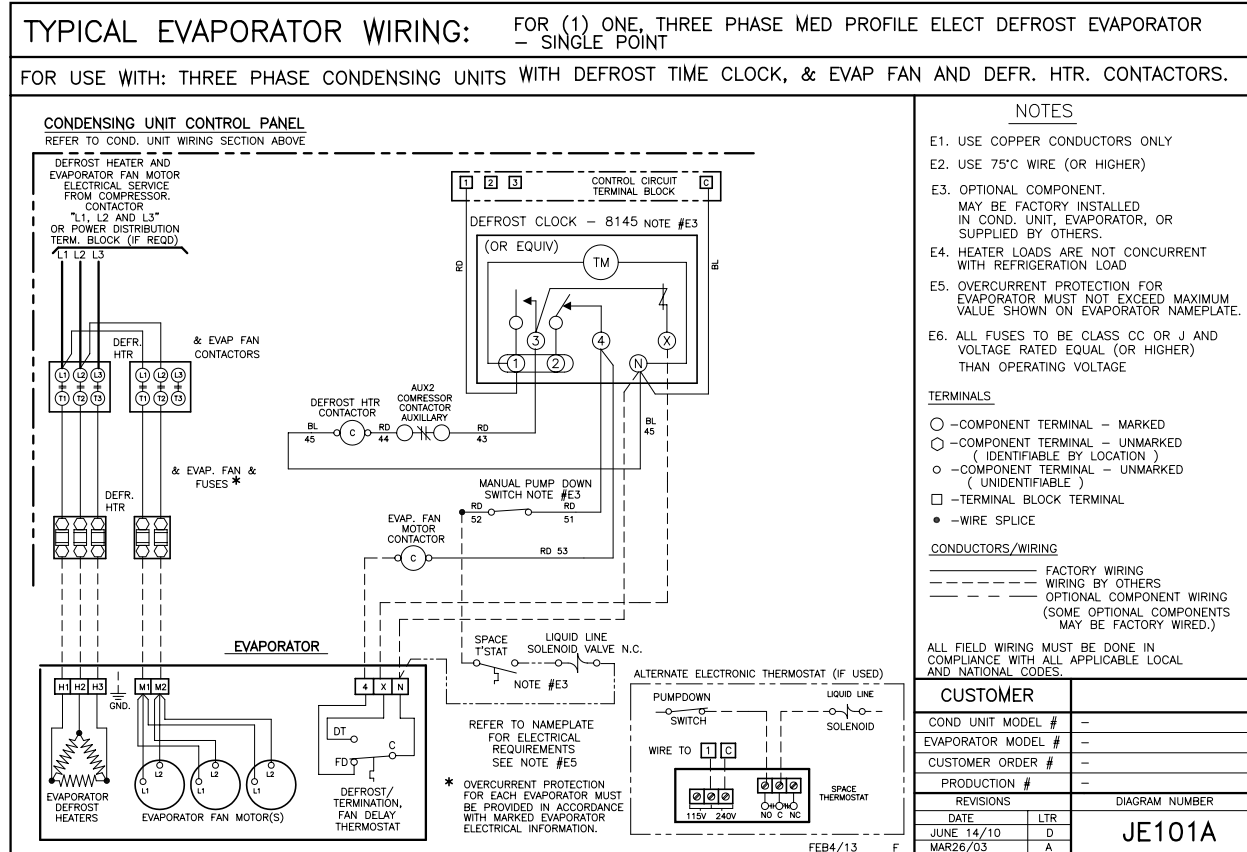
TYPICAL EVAPORATOR WIRING: FOR (1) ONE, THREE PHASE MED PROFILE ELECT DEFROST EVAPORATOR – SINGLE POINT

FOR USE WITH: THREE PHASE CONDENSING UNITS WITH DEFROST TIME CLOCK, & EVAP FAN AND DEFR. HTR. CONTACTORS.

CONDENSING UNIT CONTROL PANEL
REFER TO COND. UNIT WIRING SECTION ABOVE

DEFROST HEATER AND EVAPORATOR FAN MOTOR ELECTRICAL SERVICE FROM COMPRESSOR. CONTACTOR "L1, L2 AND L3" OR POWER DISTRIBUTION TERM. BLOCK (IF REQD)

L1 L2 L3

DEFR. HTR

& EVAP FAN CONTACTORS

L1 L2 L3
T1 T2 T3
L1 L2 L3
T1 T2 T3

1 2 3 CONTROL CIRCUIT TERMINAL BLOCK C

DEFROST CLOCK – 8145 NOTE #E3
(OR EQUIV)
TM
RD
BL
3 4 X
1 2 N

DEFROST HTR CONTACTOR
AUX2 COMRESSOR CONTACTOR AUXILLARY
BL 45 C RD 44 RD 43
BL 45

& EVAP. FAN & FUSES *

DEFR. HTR

MANUAL PUMP DOWN SWITCH NOTE #E3
RD 52 RD 51

EVAP. FAN MOTOR CONTACTOR
C
RD 53

EVAPORATOR

SPACE T'STAT
LIQUID LINE SOLENOID VALVE N.C.
NOTE #E3

H1 H2 H3 GND. M1 M2
4 X N
DT
C
FD
L2 L1 L2 L1 L2 L1

EVAPORATOR DEFROST HEATERS
EVAPORATOR FAN MOTOR(S)
DEFROST/ TERMINATION, FAN DELAY THERMOSTAT

REFER TO NAMEPLATE FOR ELECTRICAL REQUIREMENTS SEE NOTE #E5

* OVERCURRENT PROTECTION FOR EACH EVAPORATOR MUST BE PROVIDED IN ACCORDANCE WITH MARKED EVAPORATOR ELECTRICAL INFORMATION.

ALTERNATE ELECTRONIC THERMOSTAT (IF USED)
PUMPDOWN SWITCH
LIQUID LINE SOLENOID
WIRE TO 1 C
115V 240V
NO C NC
SPACE THERMOSTAT

FEB4/13 F

NOTES
E1. USE COPPER CONDUCTORS ONLY
E2. USE 75°C WIRE (OR HIGHER)
E3. OPTIONAL COMPONENT. MAY BE FACTORY INSTALLED IN COND. UNIT, EVAPORATOR, OR SUPPLIED BY OTHERS.
E4. HEATER LOADS ARE NOT CONCURRENT WITH REFRIGERATION LOAD
E5. OVERCURRENT PROTECTION FOR EVAPORATOR MUST NOT EXCEED MAXIMUM VALUE SHOWN ON EVAPORATOR NAMEPLATE.
E6. ALL FUSES TO BE CLASS CC OR J AND VOLTAGE RATED EQUAL (OR HIGHER) THAN OPERATING VOLTAGE

TERMINALS
○ –COMPONENT TERMINAL – MARKED
⬡ –COMPONENT TERMINAL – UNMARKED ( IDENTIFIABLE BY LOCATION )
○ –COMPONENT TERMINAL – UNMARKED ( UNIDENTIFIABLE )
□ –TERMINAL BLOCK TERMINAL
• –WIRE SPLICE

CONDUCTORS/WIRING
FACTORY WIRING
WIRING BY OTHERS
OPTIONAL COMPONENT WIRING (SOME OPTIONAL COMPONENTS MAY BE FACTORY WIRED.)

ALL FIELD WIRING MUST BE DONE IN COMPLIANCE WITH ALL APPLICABLE LOCAL AND NATIONAL CODES.

| CUSTOMER | |
|---|---|
| COND UNIT MODEL # | – |
| EVAPORATOR MODEL # | – |
| CUSTOMER ORDER # | – |
| PRODUCTION # | – |

| REVISIONS | | DIAGRAM NUMBER |
|---|---|---|
| DATE | LTR | JE101A |
| JUNE 14/10 | D | |
| MAR26/03 | A | |